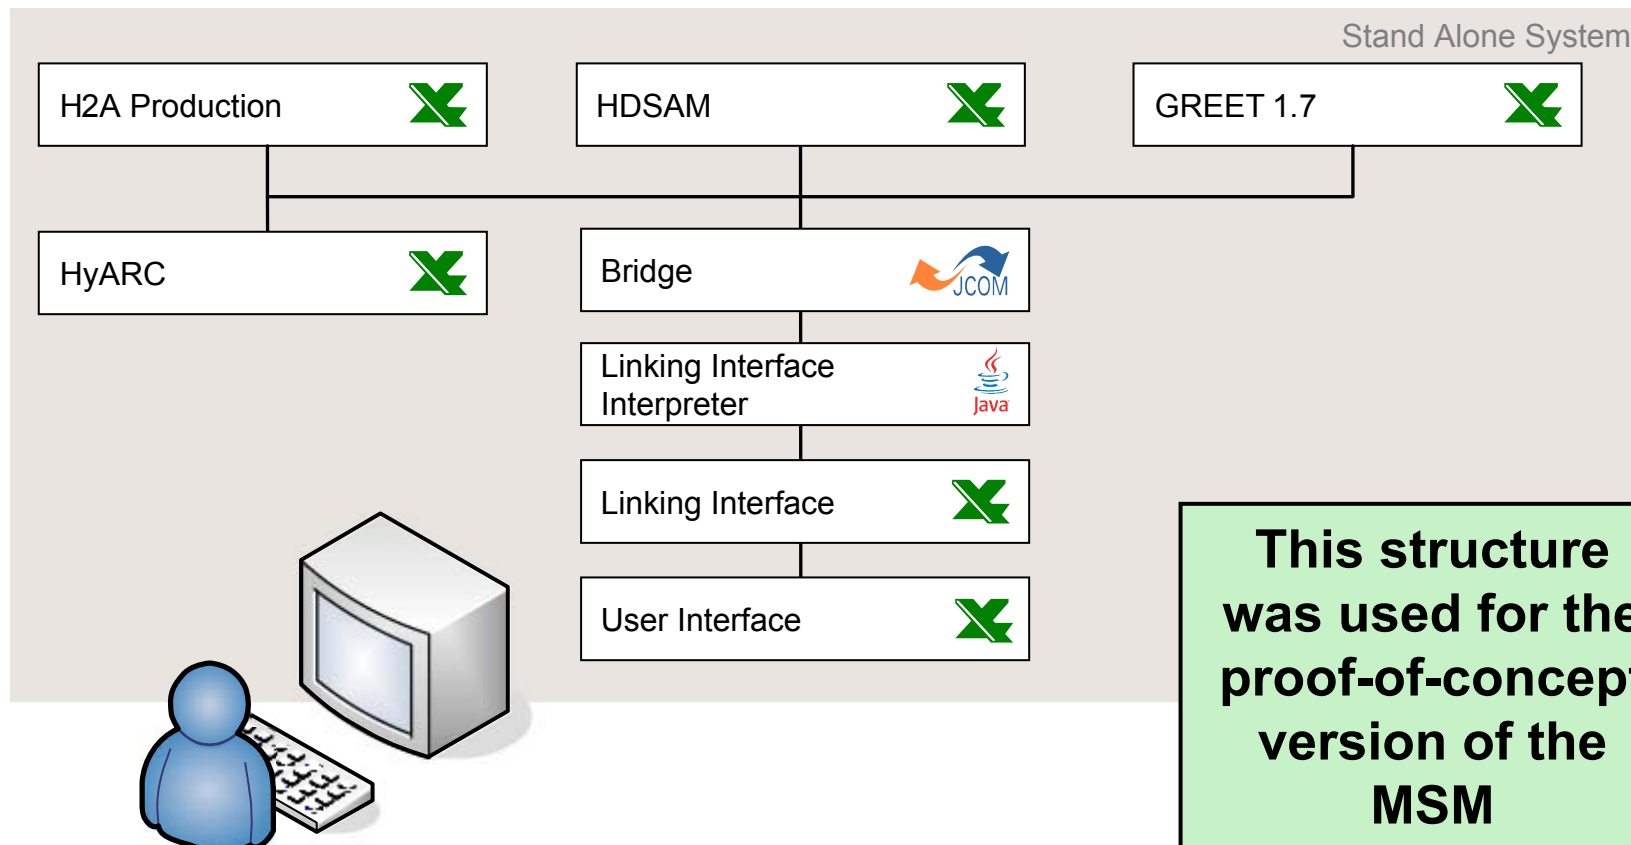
Stand Alone System

H2A Production

HDSAM

GREET 1.7

HyARC

Bridge

JCOM

Linking Interface Interpreter

Java

Linking Interface

User Interface

This structure was used for the proof-of-concep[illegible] version of the MSM